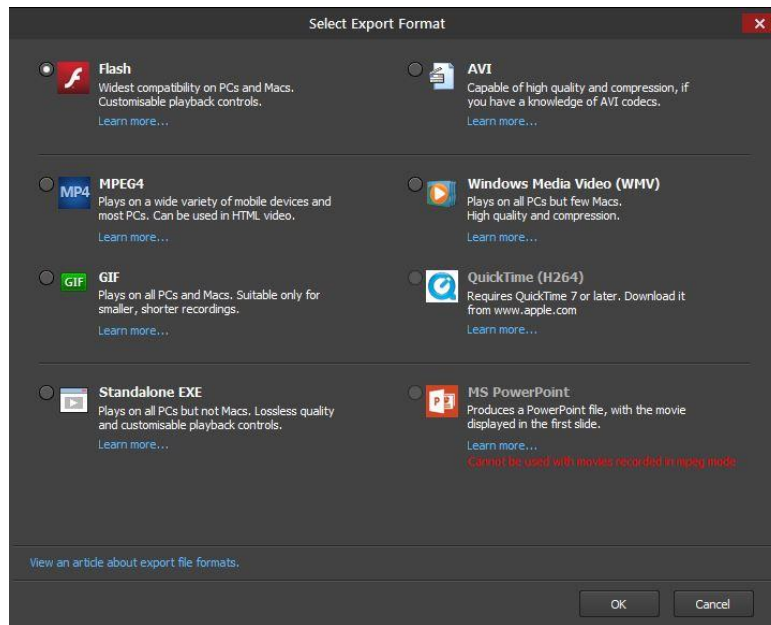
Select Export Format

Flash
Widest compatibility on PCs and Macs. Customisable playback controls.
Learn more...

AVI
Capable of high quality and compression, if you have a knowledge of AVI codecs.
Learn more...

MP4
MPEG4
Plays on a wide variety of mobile devices and most PCs. Can be used in HTML video.
Learn more...

Windows Media Video (WMV)
Plays on all PCs but few Macs. High quality and compression.
Learn more...

GIF
GIF
Plays on all PCs and Macs. Suitable only for smaller, shorter recordings.
Learn more...

QuickTime (H264)
Requires QuickTime 7 or later. Download it from www.apple.com
Learn more...

Standalone EXE
Plays on all PCs but not Macs. Lossless quality and customisable playback controls.
Learn more...

MS PowerPoint
Produces a PowerPoint file, with the movie displayed in the first slide.
Learn more...
Cannot be used with movies recorded in mpeg mode

View an article about export file formats.

OK
Cancel